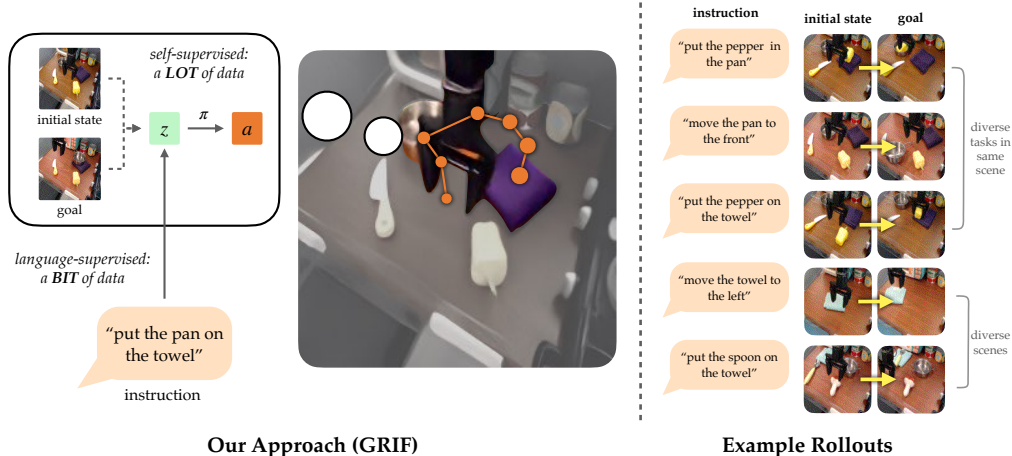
self-supervised: a LOT of data

initial state

goal

$z$

$\pi$

$a$

language-supervised: a BIT of data

"put the pan on the towel"

instruction

Our Approach (GRIF)

instruction

initial state

goal

"put the pepper in the pan"

"move the pan to the front"

"put the pepper on the towel"

diverse tasks in same scene

"move the towel to the left"

"put the spoon on the towel"

diverse scenes

Example Rollouts